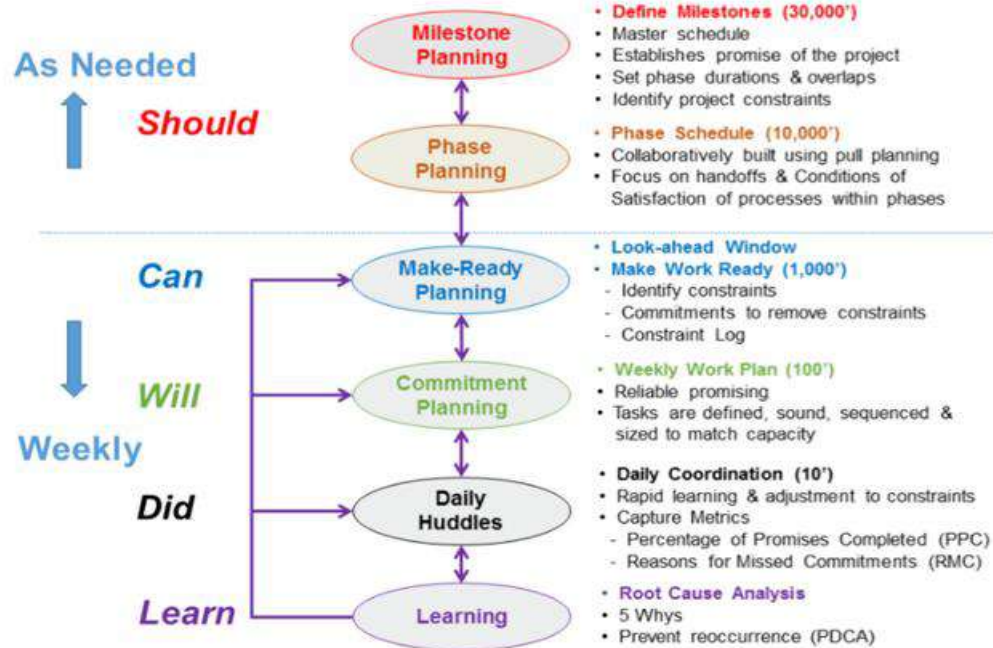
As Needed

Should

Milestone Planning

• Define Milestones (30,000')
• Master schedule
• Establishes promise of the project
• Set phase durations & overlaps
• Identify project constraints

Phase Planning

• Phase Schedule (10,000')
• Collaboratively built using pull planning
• Focus on handoffs & Conditions of Satisfaction of processes within phases

Can

Make-Ready Planning

• Look-ahead Window
• Make Work Ready (1,000')
- Identify constraints
- Commitments to remove constraints
- Constraint Log

Will

Weekly

Commitment Planning

• Weekly Work Plan (100')
• Reliable promising
• Tasks are defined, sound, sequenced & sized to match capacity

Did

Daily Huddles

• Daily Coordination (10')
• Rapid learning & adjustment to constraints
• Capture Metrics
- Percentage of Promises Completed (PPC)
- Reasons for Missed Commitments (RMC)

Learn

Learning

• Root Cause Analysis
• 5 Whys
• Prevent reoccurrence (PDCA)